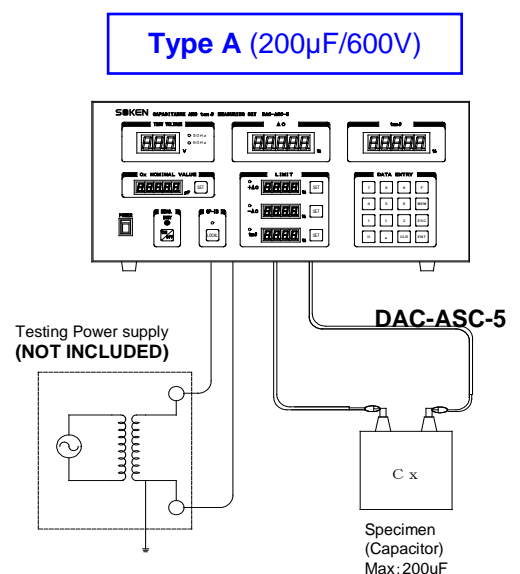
Type A (200μF/600V)

SOKEN CAPACITANCE AND tanδ MEASURING SET DAC-ASC-5

TEST VOLTAGE

V

50Hz
60Hz

ΔC

%

tanδ

%

Cx NOMINAL VALUE

μF

SET

LIMIT

+ΔC

%

SET

−ΔC

%

SET

tanδ

%

SET

DATA ENTRY

POWER

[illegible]

GP-IB

LOCAL

DAC-ASC-5

Testing Power supply
(NOT INCLUDED)

C x

Specimen
(Capacitor)
Max:200uF